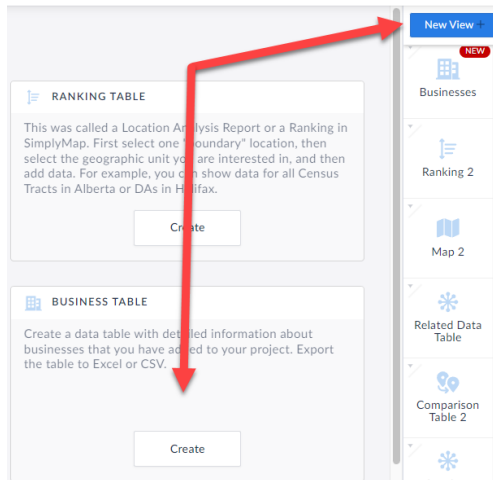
New View +

RANKING TABLE

This was called a Location Analysis Report or a Ranking in SimplyMap. First select one "boundary" location, then select the geographic unit you are interested in, and then add data. For example, you can show data for all Census Tracts in Alberta or DAs in Halifax.

Create

BUSINESS TABLE

Create a data table with detailed information about businesses that you have added to your project. Export the table to Excel or CSV.

Create

NEW

Businesses

Ranking 2

Map 2

Related Data Table

Comparison Table 2